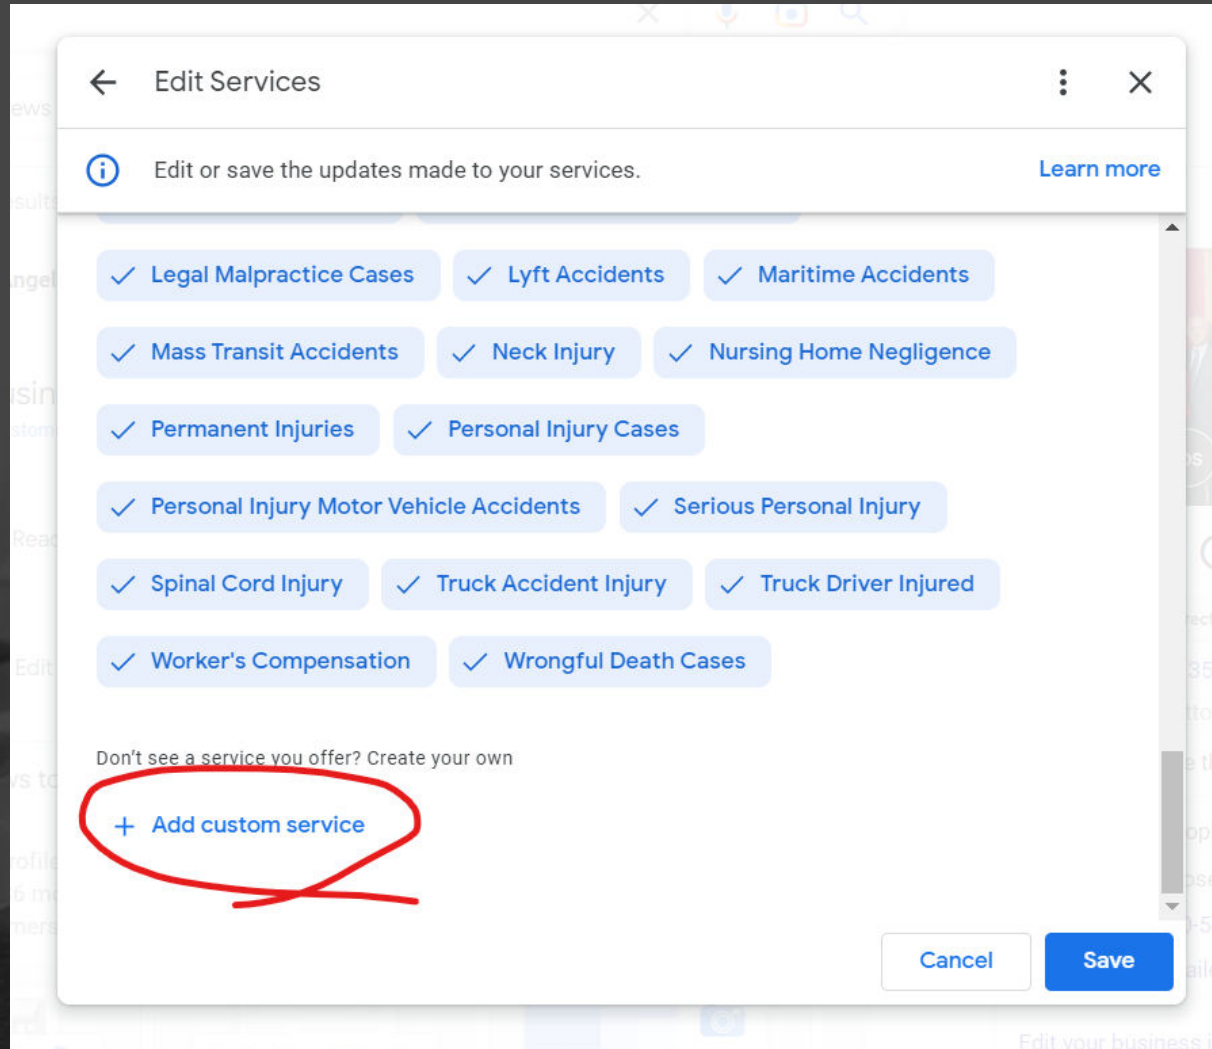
Edit Services

Edit or save the updates made to your services.

Learn more

Legal Malpractice Cases

Lyft Accidents

Maritime Accidents

Mass Transit Accidents

Neck Injury

Nursing Home Negligence

Permanent Injuries

Personal Injury Cases

Personal Injury Motor Vehicle Accidents

Serious Personal Injury

Spinal Cord Injury

Truck Accident Injury

Truck Driver Injured

Worker's Compensation

Wrongful Death Cases

Don't see a service you offer? Create your own

+ Add custom service

Cancel

Save